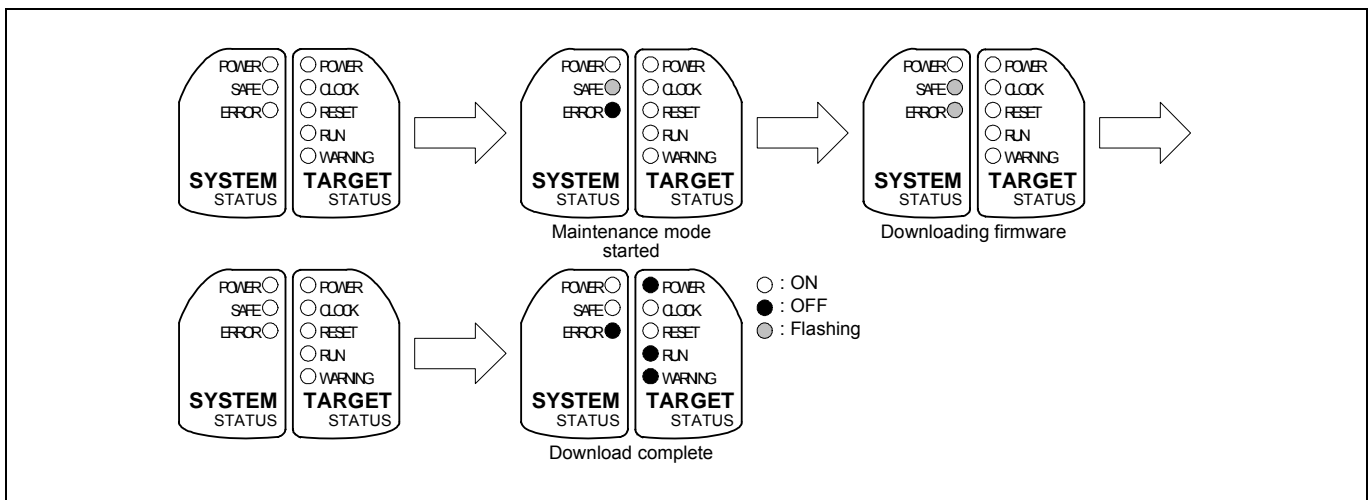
POWER
SAFE
ERROR
SYSTEM
STATUS

POWER
CLOCK
RESET
RUN
WARNING
TARGET
STATUS

POWER
SAFE
ERROR
SYSTEM
STATUS

POWER
CLOCK
RESET
RUN
WARNING
TARGET
STATUS

Maintenance mode started

POWER
SAFE
ERROR
SYSTEM
STATUS

POWER
CLOCK
RESET
RUN
WARNING
TARGET
STATUS

Downloading firmware

POWER
SAFE
ERROR
SYSTEM
STATUS

POWER
CLOCK
RESET
RUN
WARNING
TARGET
STATUS

POWER
SAFE
ERROR
SYSTEM
STATUS

POWER
CLOCK
RESET
RUN
WARNING
TARGET
STATUS

Download complete

: ON
: OFF
: Flashing